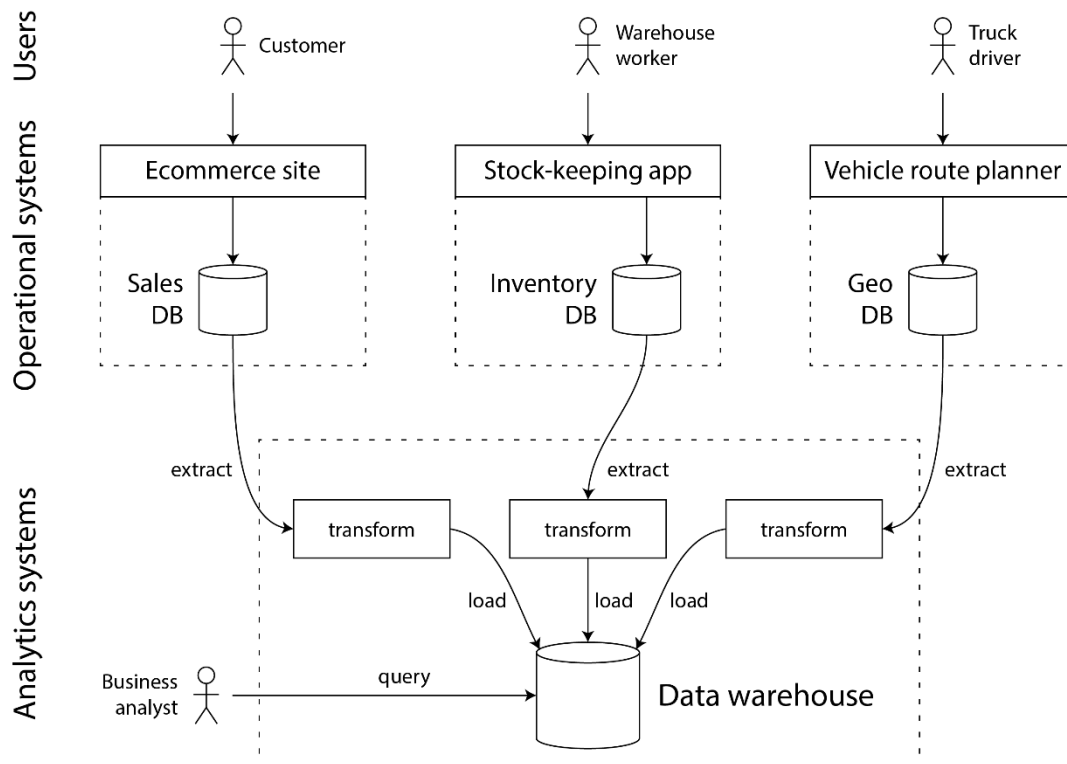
Users

Customer

Warehouse worker

Truck driver

Operational systems

Ecommerce site

Stock-keeping app

Vehicle route planner

Sales DB

Inventory DB

Geo DB

Analytics systems

extract

extract

extract

transform

transform

transform

load

load

load

Business analyst

query

Data warehouse